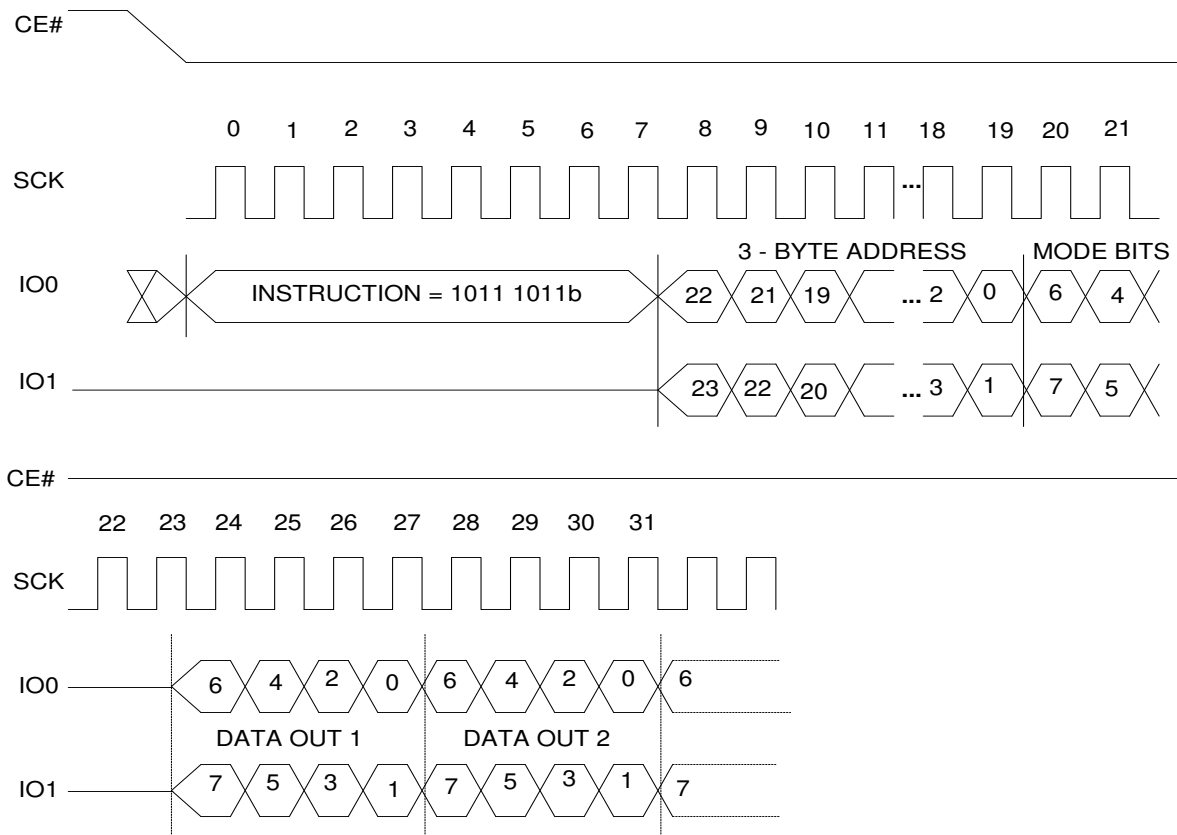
CE#

0 1 2 3 4 5 6 7 8 9 10 11 18 19 20 21

SCK

...

3 - BYTE ADDRESS

MODE BITS

IO0

INSTRUCTION = 1011 1011b

22 21 19 ... 2 0 6 4

IO1

23 22 20 ... 3 1 7 5

CE#

22 23 24 25 26 27 28 29 30 31

SCK

IO0

6 4 2 0 6 4 2 0 6

DATA OUT 1

DATA OUT 2

IO1

7 5 3 1 7 5 3 1 7